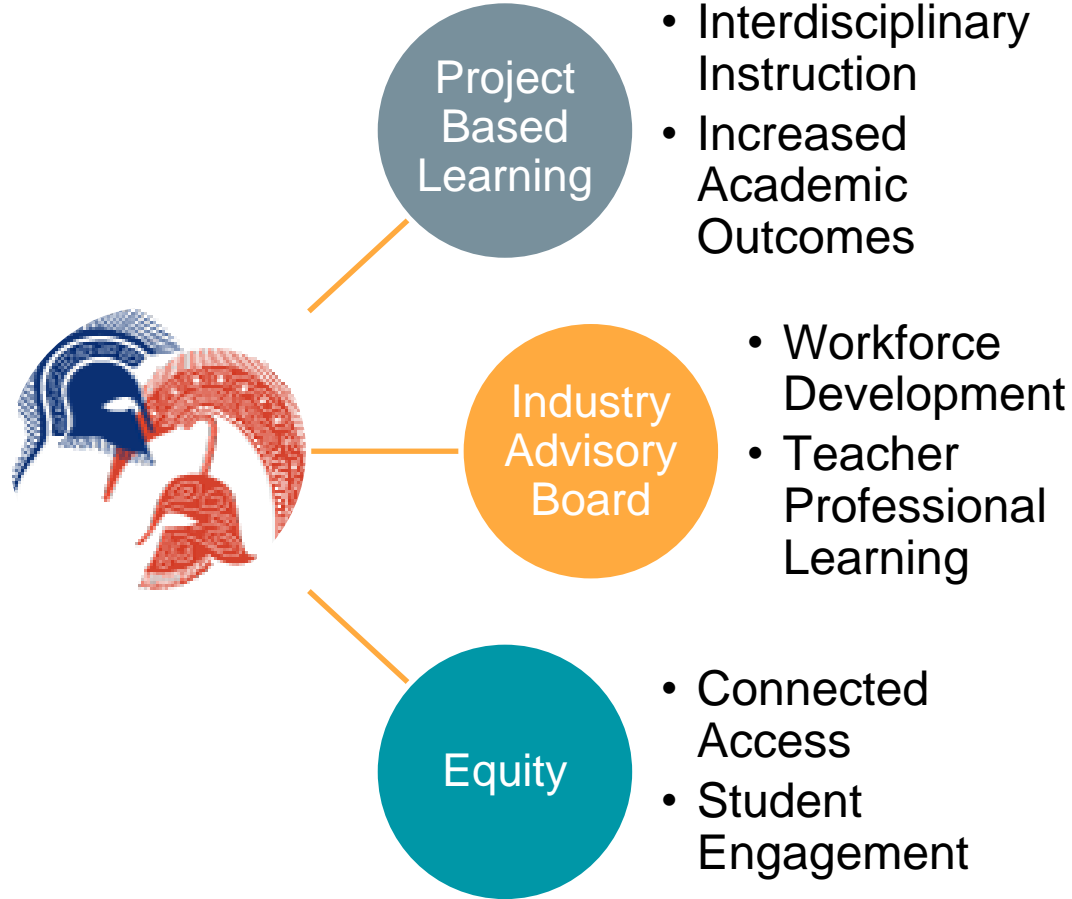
Project Based Learning

- Interdisciplinary Instruction
- Increased Academic Outcomes

Industry Advisory Board

- Workforce Development
- Teacher Professional Learning

Equity

- Connected Access
- Student Engagement